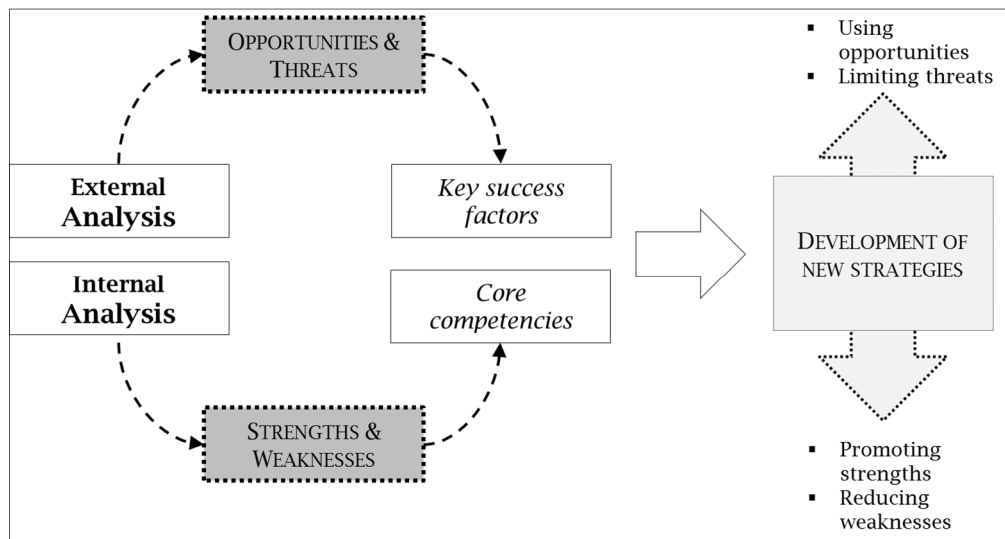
OPPORTUNITIES & THREATS

▪ Using opportunities
▪ Limiting threats

External Analysis

Key success factors

DEVELOPMENT OF NEW STRATEGIES

Internal Analysis

Core competencies

STRENGTHS & WEAKNESSES

▪ Promoting strengths
▪ Reducing weaknesses